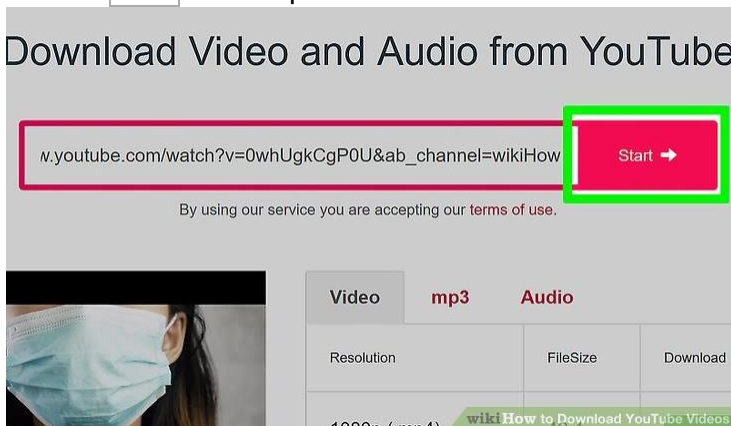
Download Video and Audio from YouTube

v.youtube.com/watch?v=0whUgkCgP0U&ab_channel=wikiHow

Start ➔

By using our service you are accepting our terms of use.

| Video | mp3 | Audio |
|---|---|---|
| Resolution | FileSize | Download |
| 1080p (.mp4) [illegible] | | |

wikiHow to Download YouTube Videos